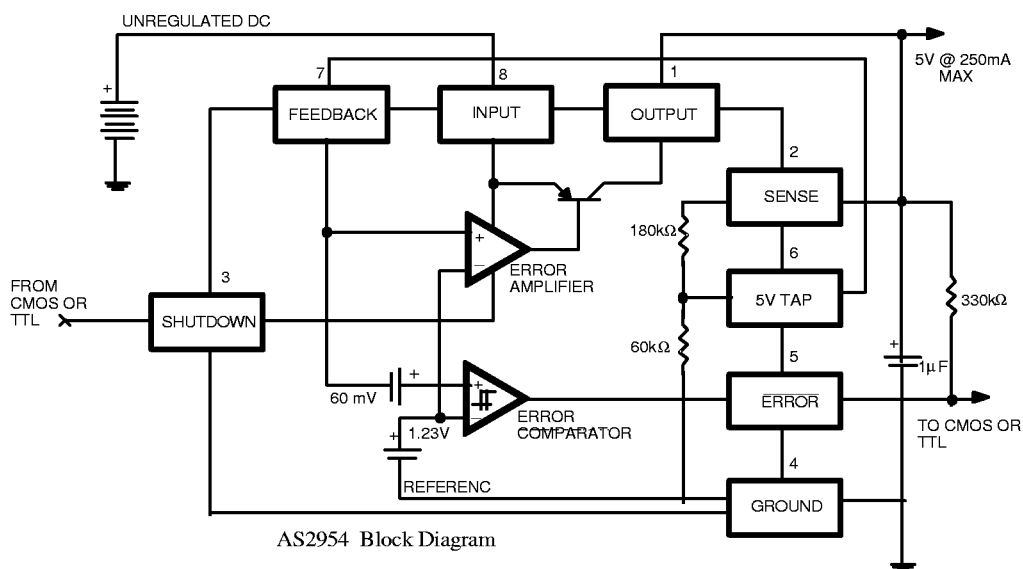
UNREGULATED DC

5V @ 250mA MAX

7 8 1

FEEDBACK INPUT OUTPUT

2

SENSE

180kΩ

6

+

ERROR AMPLIFIER

FROM CMOS OR TTL

3

SHUTDOWN

5V TAP

330kΩ

60kΩ

5

+

1μF

60 mV

+

ERROR

ERROR COMPARATOR

1.23V

TO CMOS OR TTL

4

REFERENC

GROUND

AS2954 Block Diagram